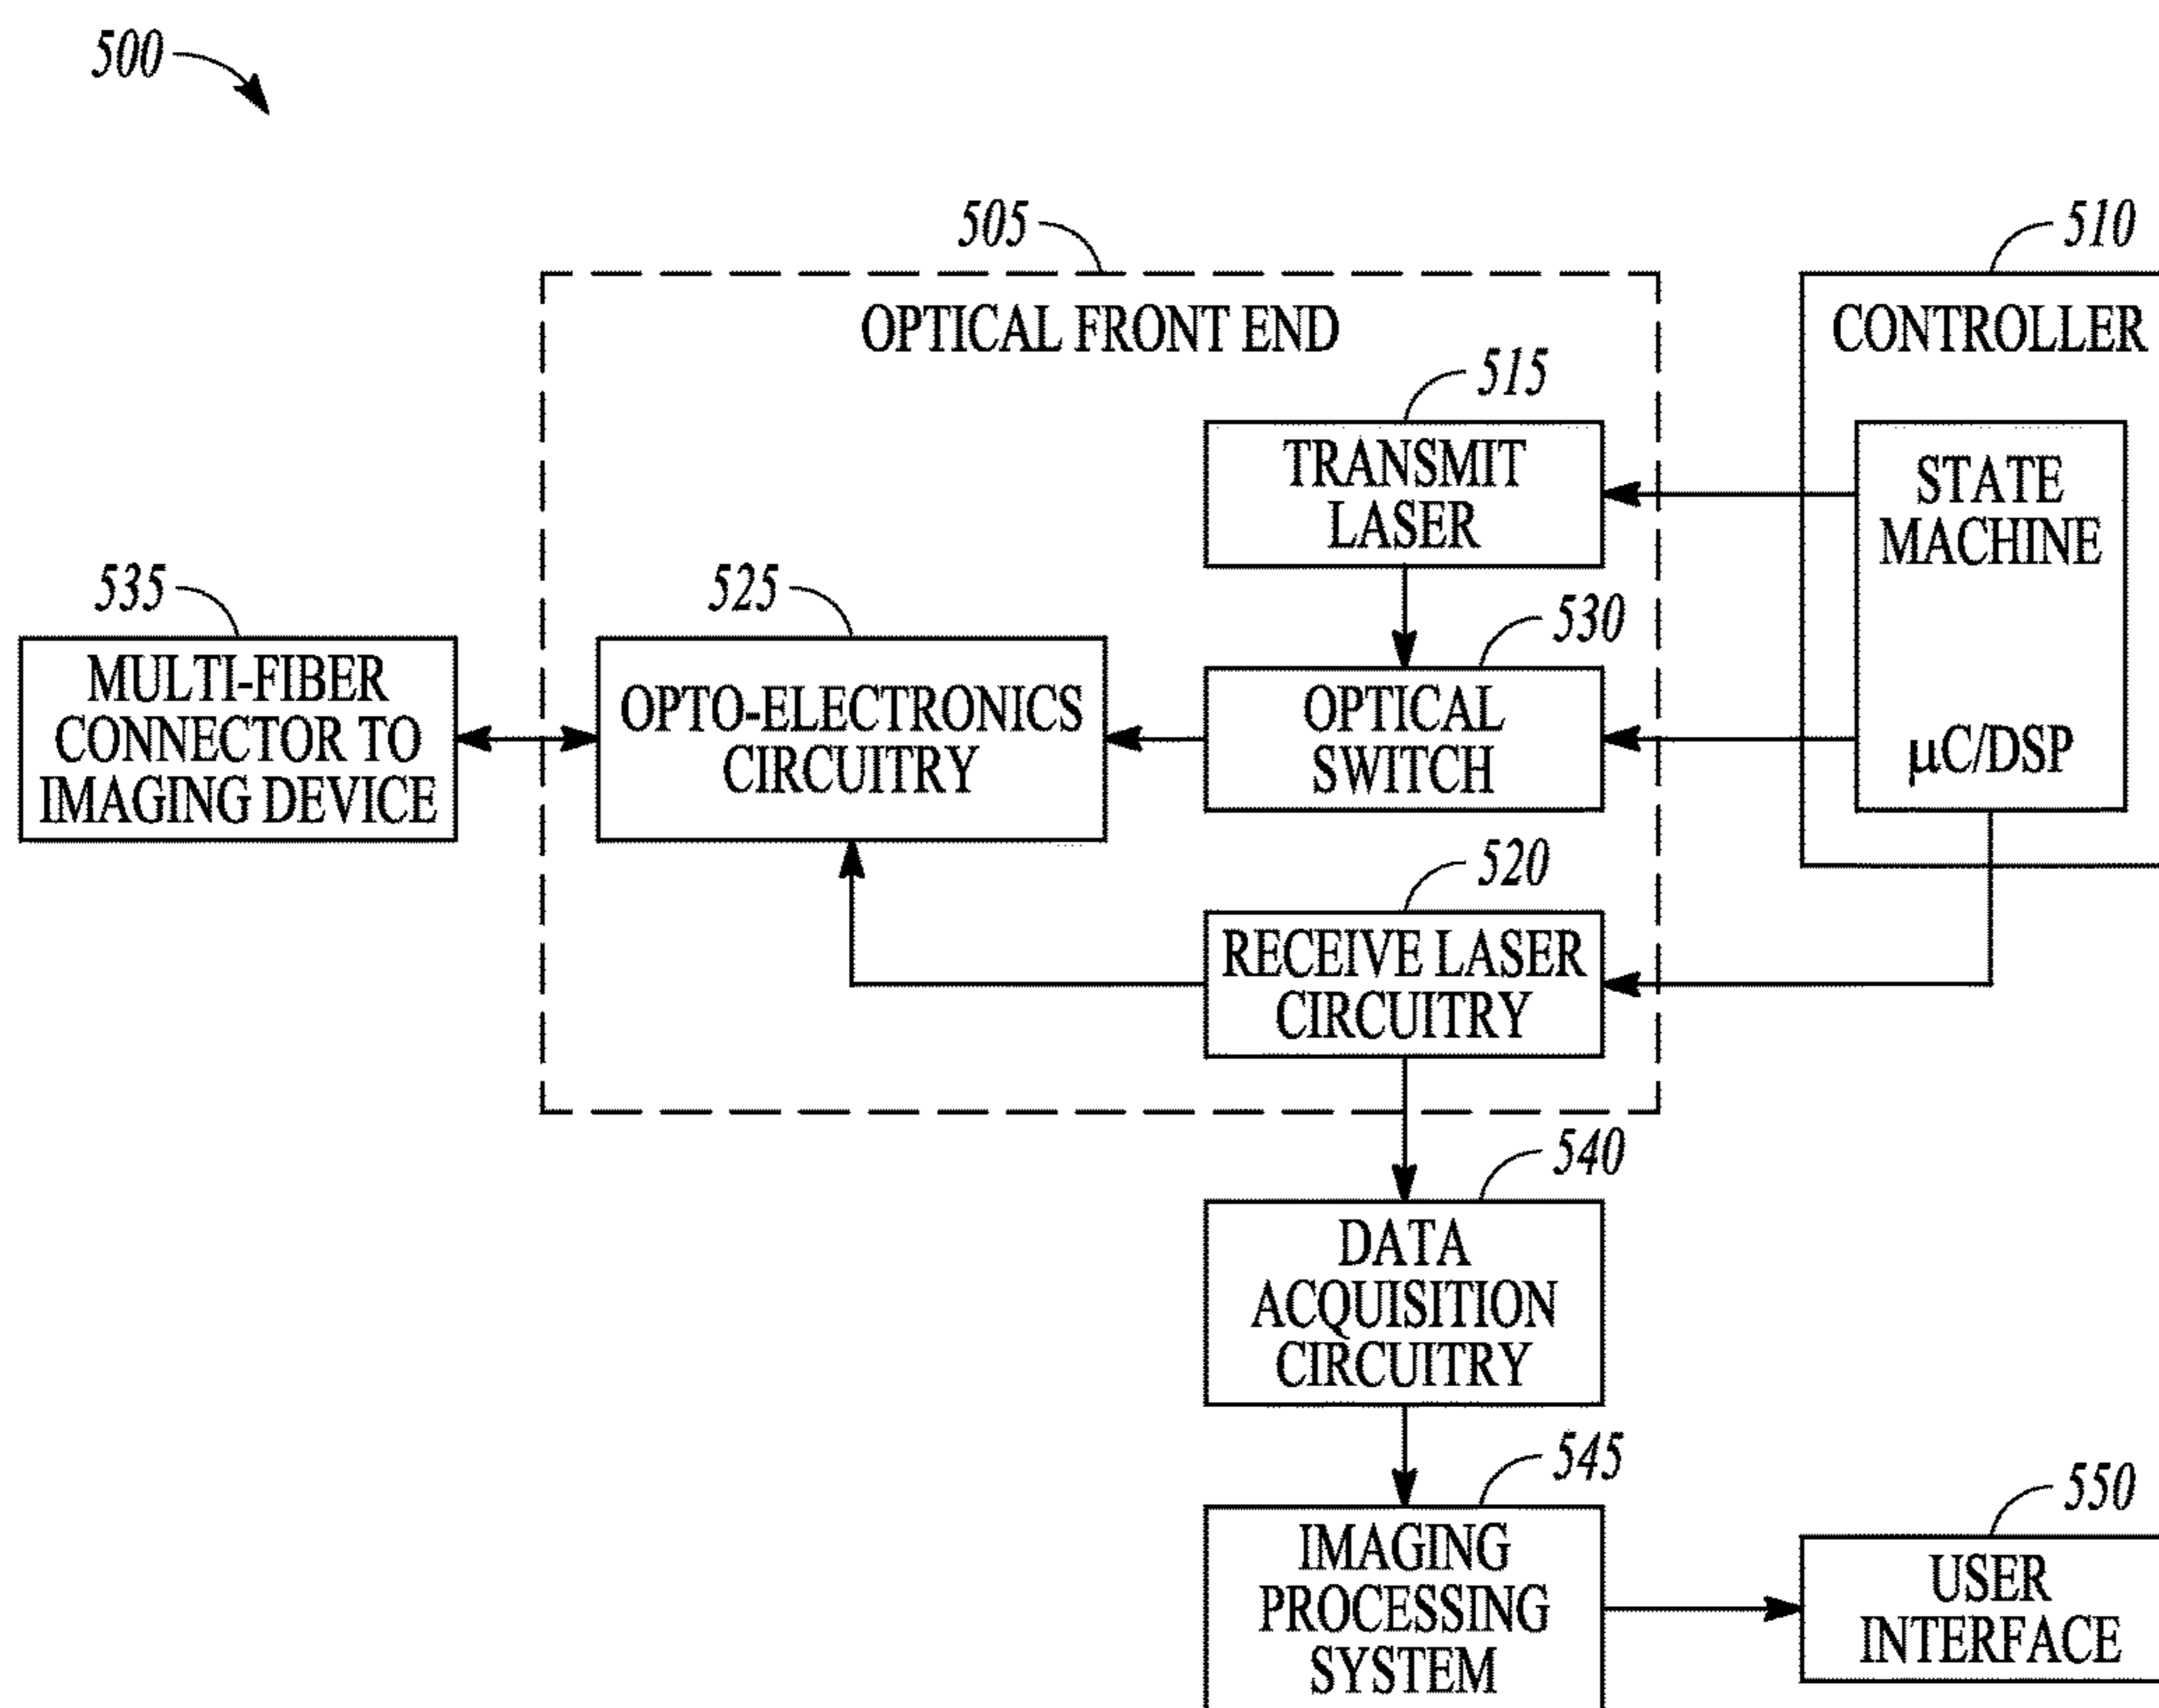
500

505

OPTICAL FRONT END

510

CONTROLLER

515

TRANSMIT LASER

STATE MACHINE

μC/DSP

535

MULTI-FIBER CONNECTOR TO IMAGING DEVICE

525

OPTO-ELECTRONICS CIRCUITRY

530

OPTICAL SWITCH

520

RECEIVE LASER CIRCUITRY

540

DATA ACQUISITION CIRCUITRY

545

IMAGING PROCESSING SYSTEM

550

USER INTERFACE